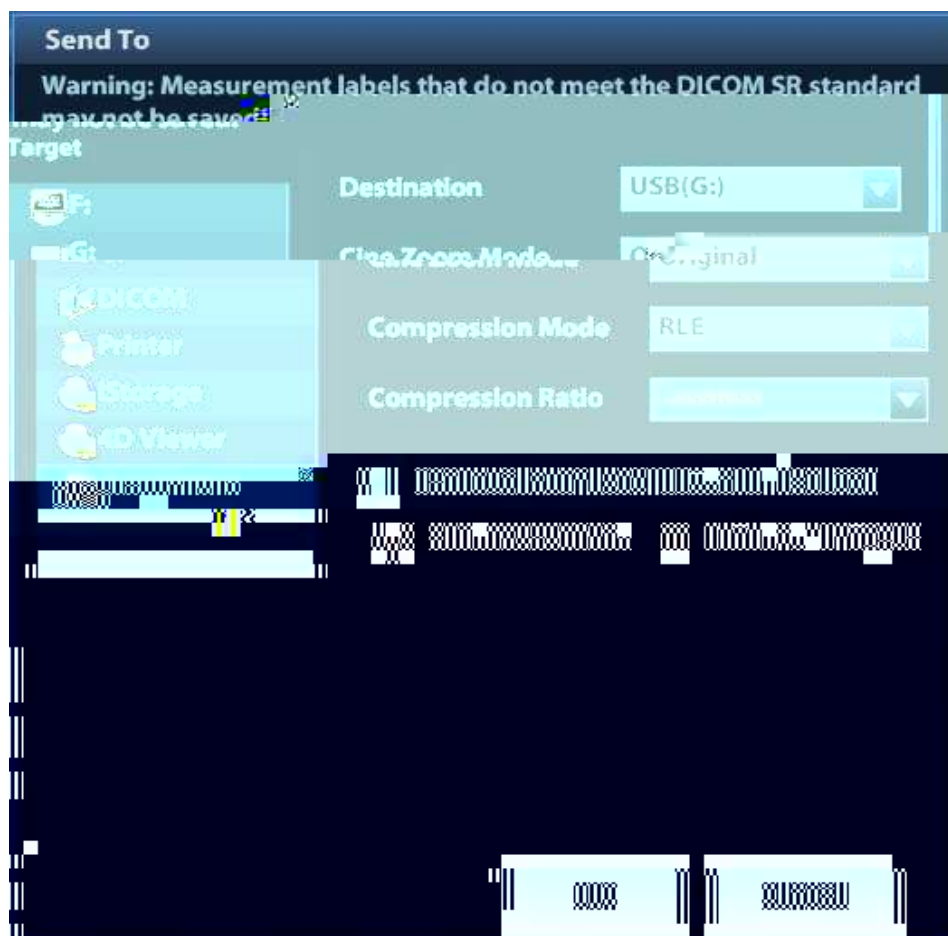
Send To

Warning: Measurement labels that do not meet the DICOM SR standard may not be saved!

Target

F:

G:

DICOM

Printer

Storage

4D Viewer

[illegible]

Destination USB(G:)

Cine Zoom Mode Original

Compression Mode RLE

Compression Ratio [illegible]

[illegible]

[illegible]

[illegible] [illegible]